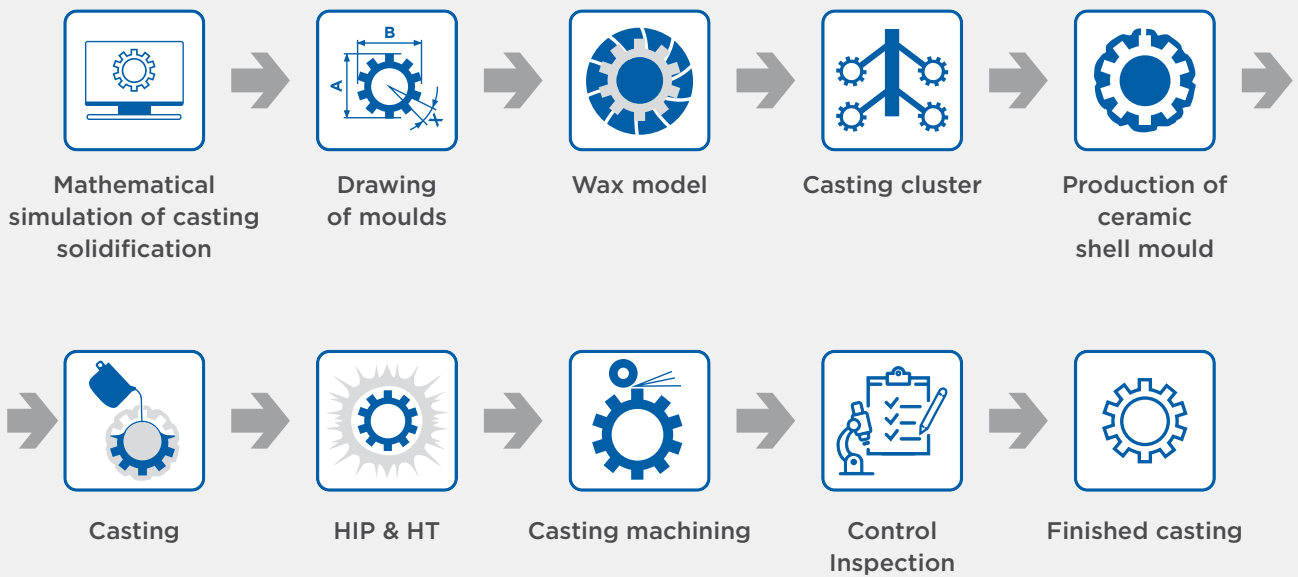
B

A

Mathematical simulation of casting solidification

Drawing of moulds

Wax model

Casting cluster

Production of ceramic shell mould

Casting

HIP & HT

Casting machining

Control Inspection

Finished casting